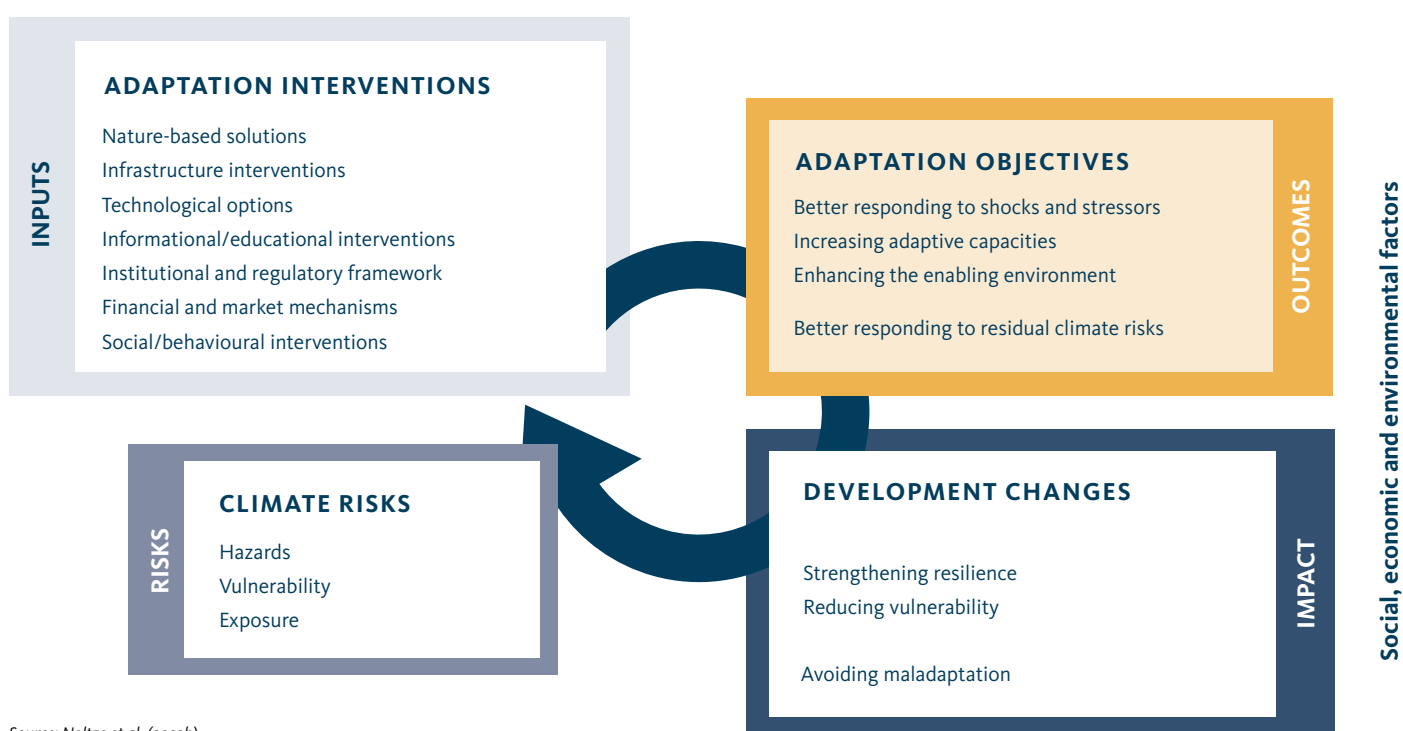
INPUTS

ADAPTATION INTERVENTIONS

Nature-based solutions
Infrastructure interventions
Technological options
Informational/educational interventions
Institutional and regulatory framework
Financial and market mechanisms
Social/behavioural interventions

ADAPTATION OBJECTIVES

Better responding to shocks and stressors
Increasing adaptive capacities
Enhancing the enabling environment

Better responding to residual climate risks

OUTCOMES

Social, economic and environmental factors

RISKS

CLIMATE RISKS

Hazards
Vulnerability
Exposure

DEVELOPMENT CHANGES

Strengthening resilience
Reducing vulnerability

Avoiding maladaptation

IMPACT

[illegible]